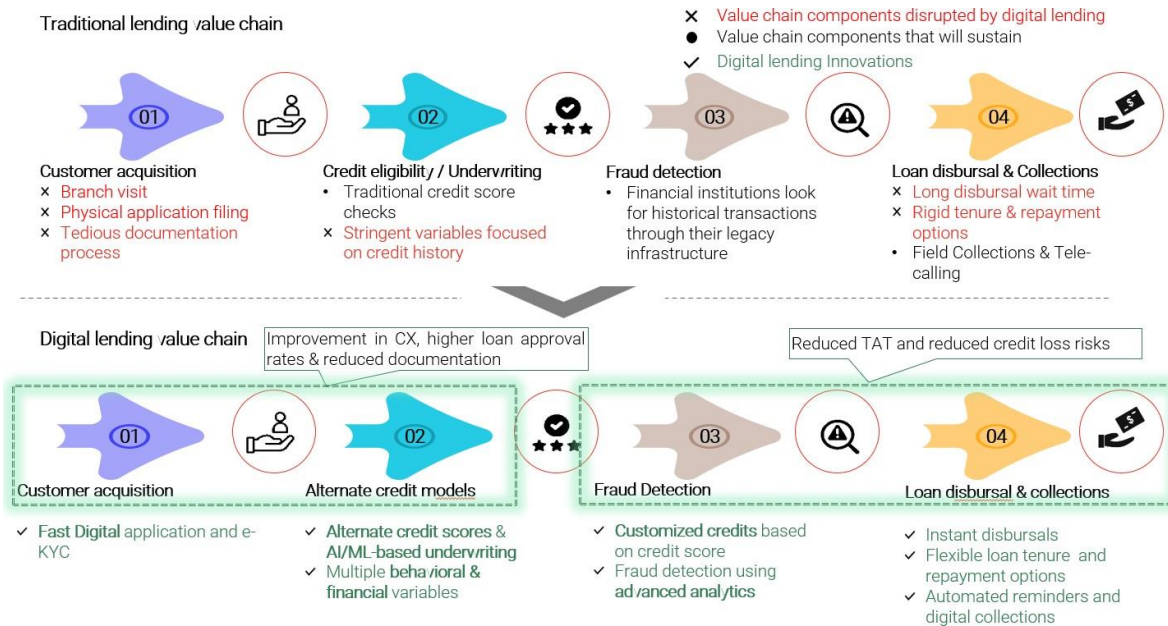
Traditional lending value chain

× Value chain components disrupted by digital lending
● Value chain components that will sustain
✓ Digital lending Innovations

01

02

03

04

Customer acquisition
× Branch visit
× Physical application filing
× Tedious documentation process

Credit eligibility / Underwriting
• Traditional credit score checks
× Stringent variables focused on credit history

Fraud detection
• Financial institutions look for historical transactions through their legacy infrastructure

Loan disbursal & Collections
× Long disbursal wait time
× Rigid tenure & repayment options
• Field Collections & Tele-calling

Digital lending value chain

Improvement in CX, higher loan approval rates & reduced documentation

Reduced TAT and reduced credit loss risks

01

02

03

04

Customer acquisition

Alternate credit models

Fraud Detection

Loan disbursal & collections

✓ Fast Digital application and e-KYC

✓ Alternate credit scores & AI/ML-based underwriting
✓ Multiple behavioral & financial variables

✓ Customized credits based on credit score
✓ Fraud detection using advanced analytics

✓ Instant disbursals
✓ Flexible loan tenure and repayment options
✓ Automated reminders and digital collections